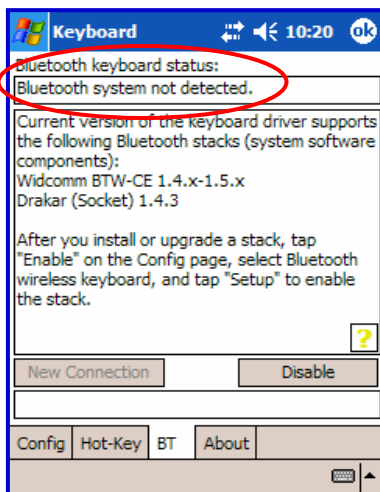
Keyboard 10:20 ok

Bluetooth keyboard status:
Bluetooth system not detected.

Current version of the keyboard driver supports the following Bluetooth stacks (system software components):
Widcomm BTW-CE 1.4.x-1.5.x
Drakar (Socket) 1.4.3

After you install or upgrade a stack, tap "Enable" on the Config page, select Bluetooth wireless keyboard, and tap "Setup" to enable the stack.

?

New Connection
Disable

Config
Hot-Key
BT
About